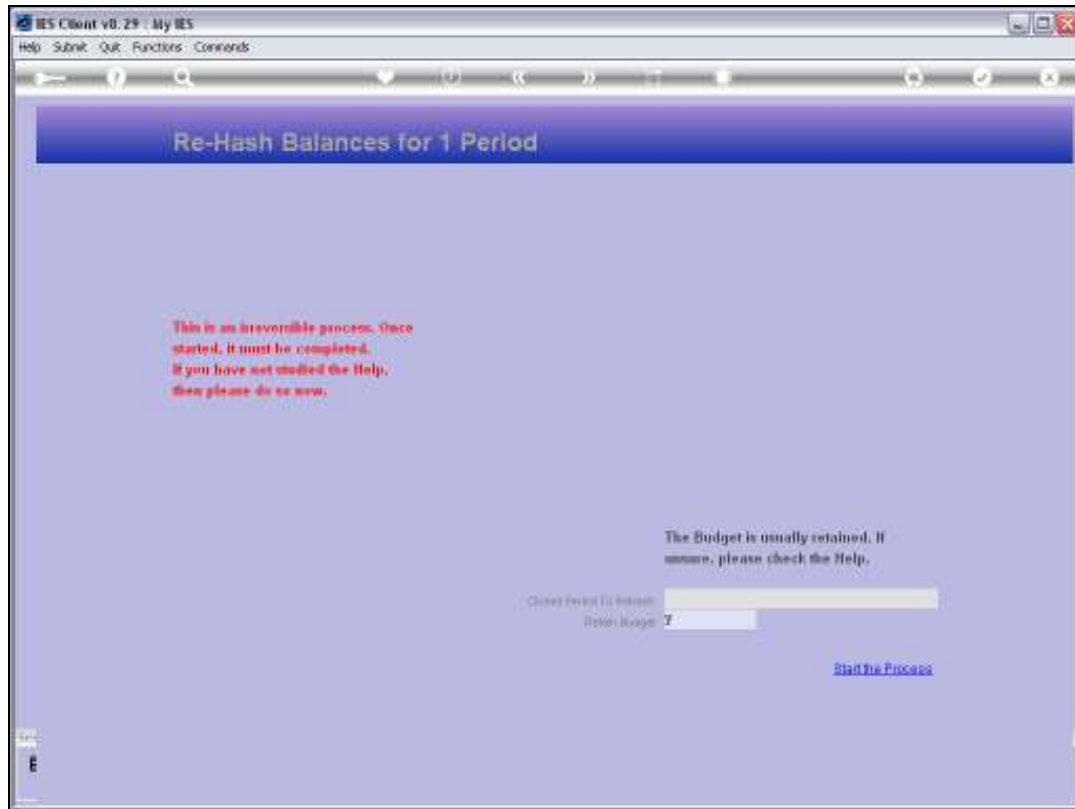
IES Client v8.29 : My IES

Help Submit Quit Functions Commands

Re-Hash Balances for 1 Period

This is an irreversible process. Once started, it must be completed.
If you have not studied the Help, then please do so now.

The Budget is usually retained. If unsure, please check the Help.

Closed Period To Rehash

Retain Budget Y

Start the Process